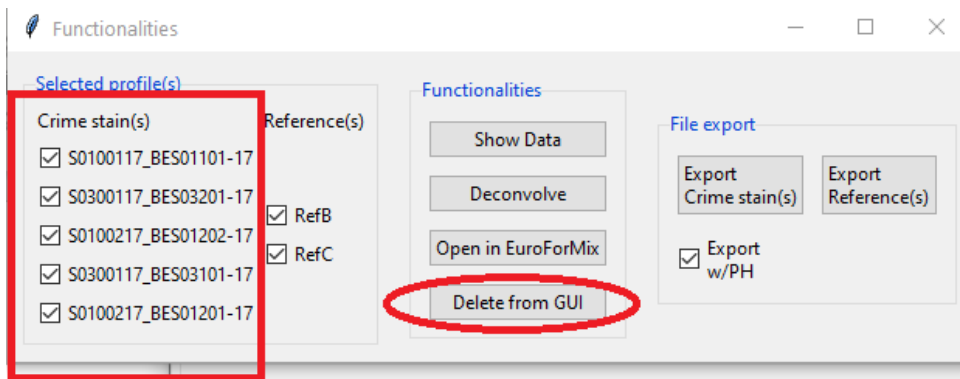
Functionalities

Selected profile(s)

Crime stain(s)
S0100117_BES01101-17
S0300117_BES03201-17
S0100217_BES01202-17
S0300117_BES03101-17
S0100217_BES01201-17

Reference(s)
RefB
RefC

Functionalities
Show Data
Deconvolve
Open in EuroForMix
Delete from GUI

File export
Export Crime stain(s)
Export Reference(s)
Export w/PH